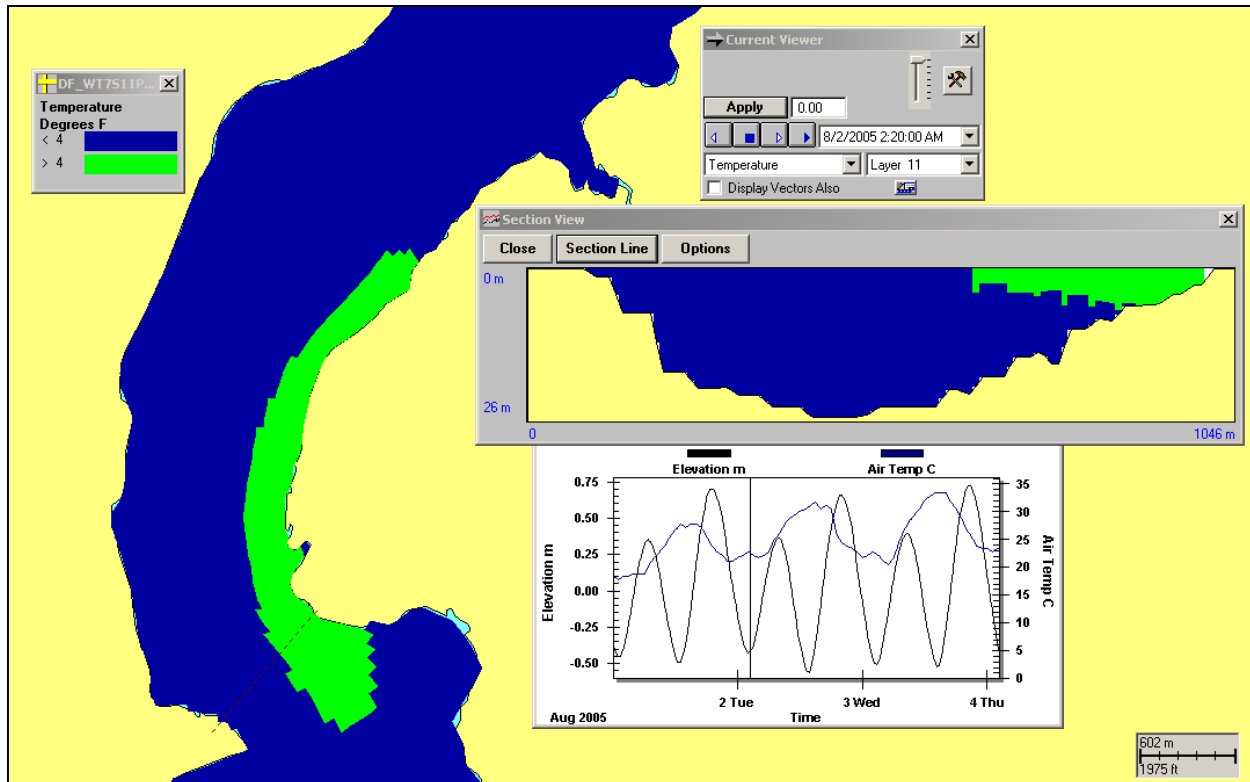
DF_WT7S11P...
Temperature
Degrees F
< 4
> 4

Current Viewer
Apply 0.00
8/2/2005 2:20:00 AM
Temperature
Layer 11
Display Vectors Also

Section View
Close Section Line Options
0 m
26 m
0
1046 m

Elevation m
Air Temp C
0.75
0.50
0.25
0.00
-0.25
-0.50
Elevation m
35
30
25
20
15
10
5
0
Air Temp C
2 Tue
3 Wed
4 Thu
Aug 2005
Time

602 m
1975 ft